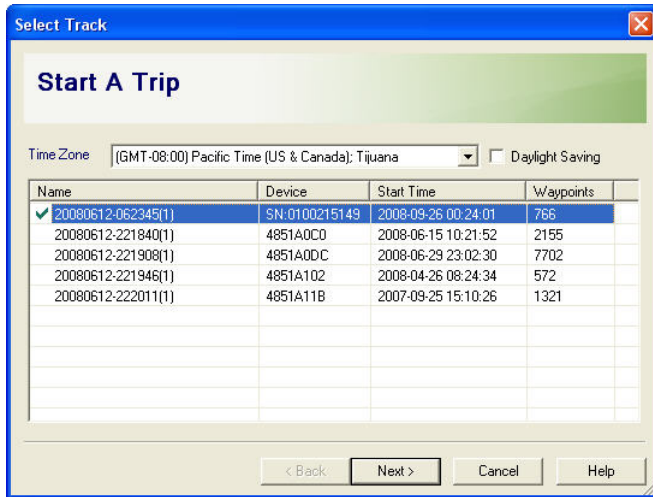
Select Track

Start A Trip

Time Zone (GMT-08:00) Pacific Time (US & Canada); Tijuana Daylight Saving

| Name | Device | Start Time | Waypoints |
|---|---|---|---|
| 20080612-062345(1) | SN:0100215149 | 2008-09-26 00:24:01 | 766 |
| 20080612-221840(1) | 4851A0C0 | 2008-06-15 10:21:52 | 2155 |
| 20080612-221908(1) | 4851A0DC | 2008-06-29 23:02:30 | 7702 |
| 20080612-221946(1) | 4851A102 | 2008-04-26 08:24:34 | 572 |
| 20080612-222011(1) | 4851A11B | 2007-09-25 15:10:26 | 1321 |

< Back Next > Cancel Help